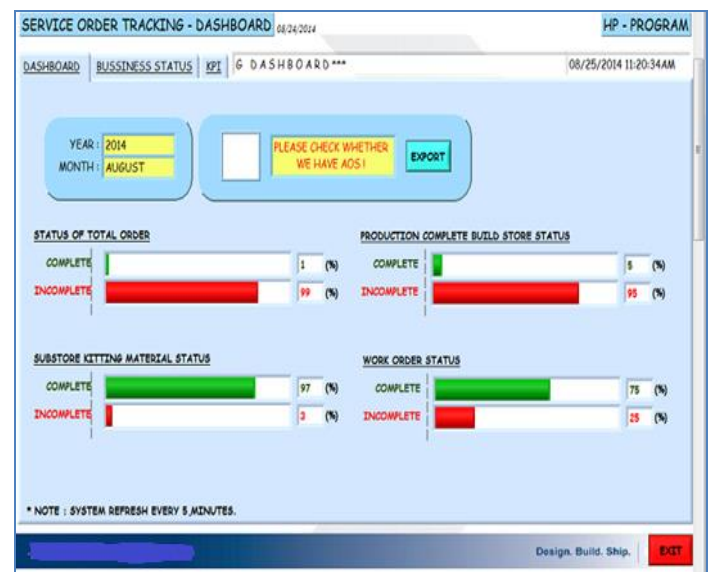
SERVICE ORDER TRACKING - DASHBOARD 08/24/2014

HP - PROGRAM

DASHBOARD | BUSSINESS STATUS | KPI | G DASHBOARD***

08/25/2014 11:20:34AM

YEAR : 2014
MONTH : AUGUST

PLEASE CHECK WHETHER WE HAVE AOS !

EXPORT

STATUS OF TOTAL ORDER

COMPLETE 1 (%)
INCOMPLETE 99 (%)

PRODUCTION COMPLETE BUILD STORE STATUS

COMPLETE 5 (%)
INCOMPLETE 95 (%)

SUBSTORE KITTING MATERIAL STATUS

COMPLETE 97 (%)
INCOMPLETE 3 (%)

WORK ORDER STATUS

COMPLETE 75 (%)
INCOMPLETE 25 (%)

* NOTE : SYSTEM REFRESH EVERY 5 MINUTES.

Design. Build. Ship.

EXIT